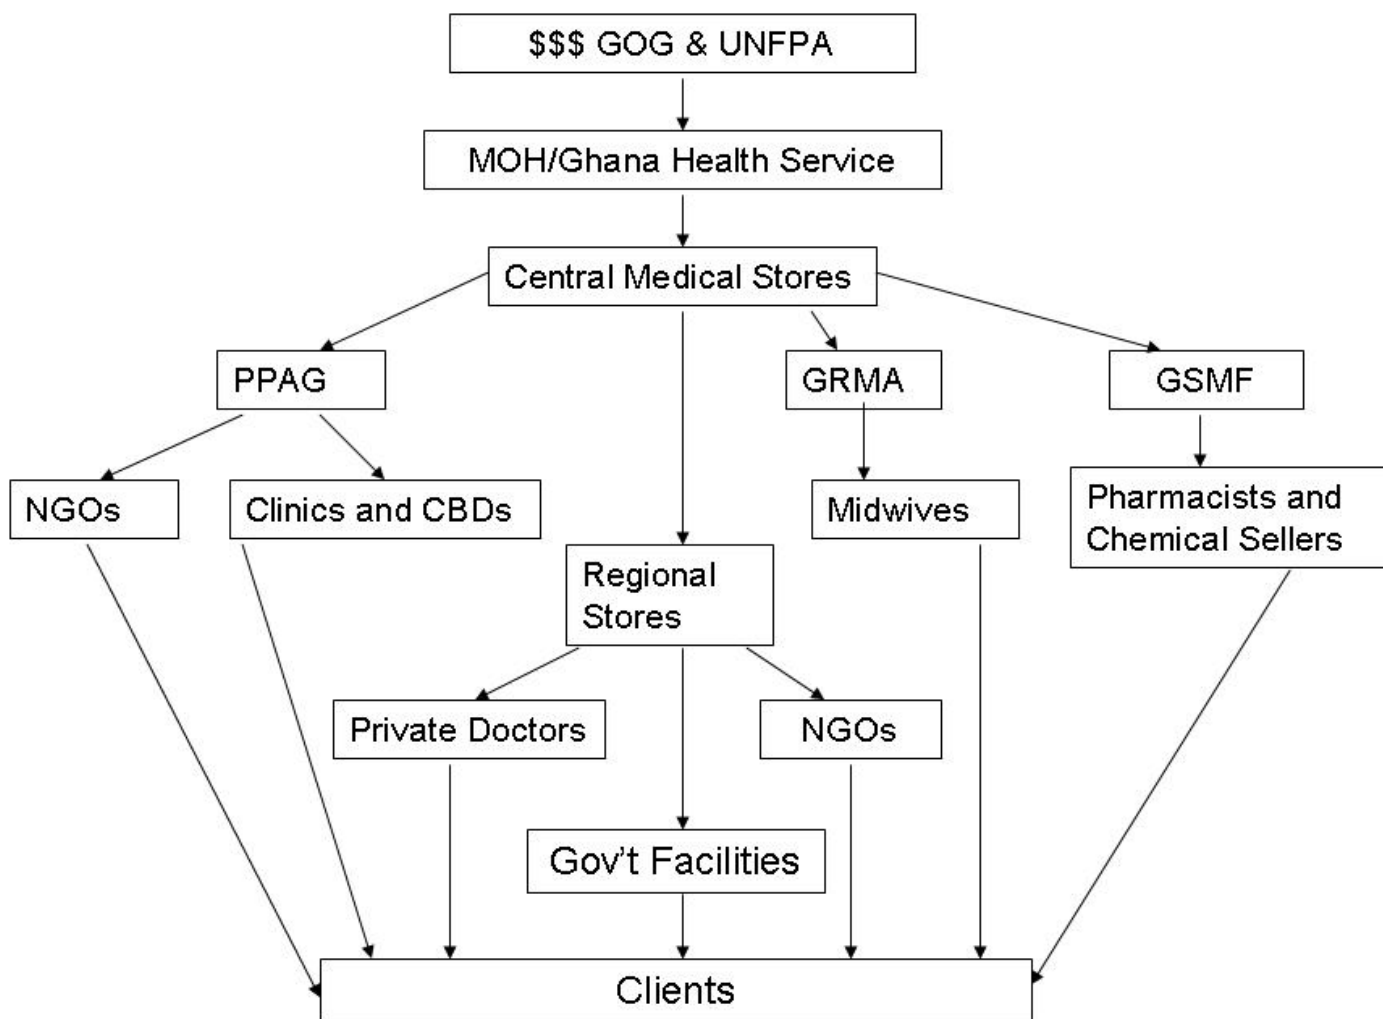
\$\$\$ GOG & UNFPA

MOH/Ghana Health Service

Central Medical Stores

PPAG

GRMA

GSMF

NGOs

Clinics and CBDs

Midwives

Pharmacists and Chemical Sellers

Regional Stores

Private Doctors

NGOs

Gov't Facilities

Clients